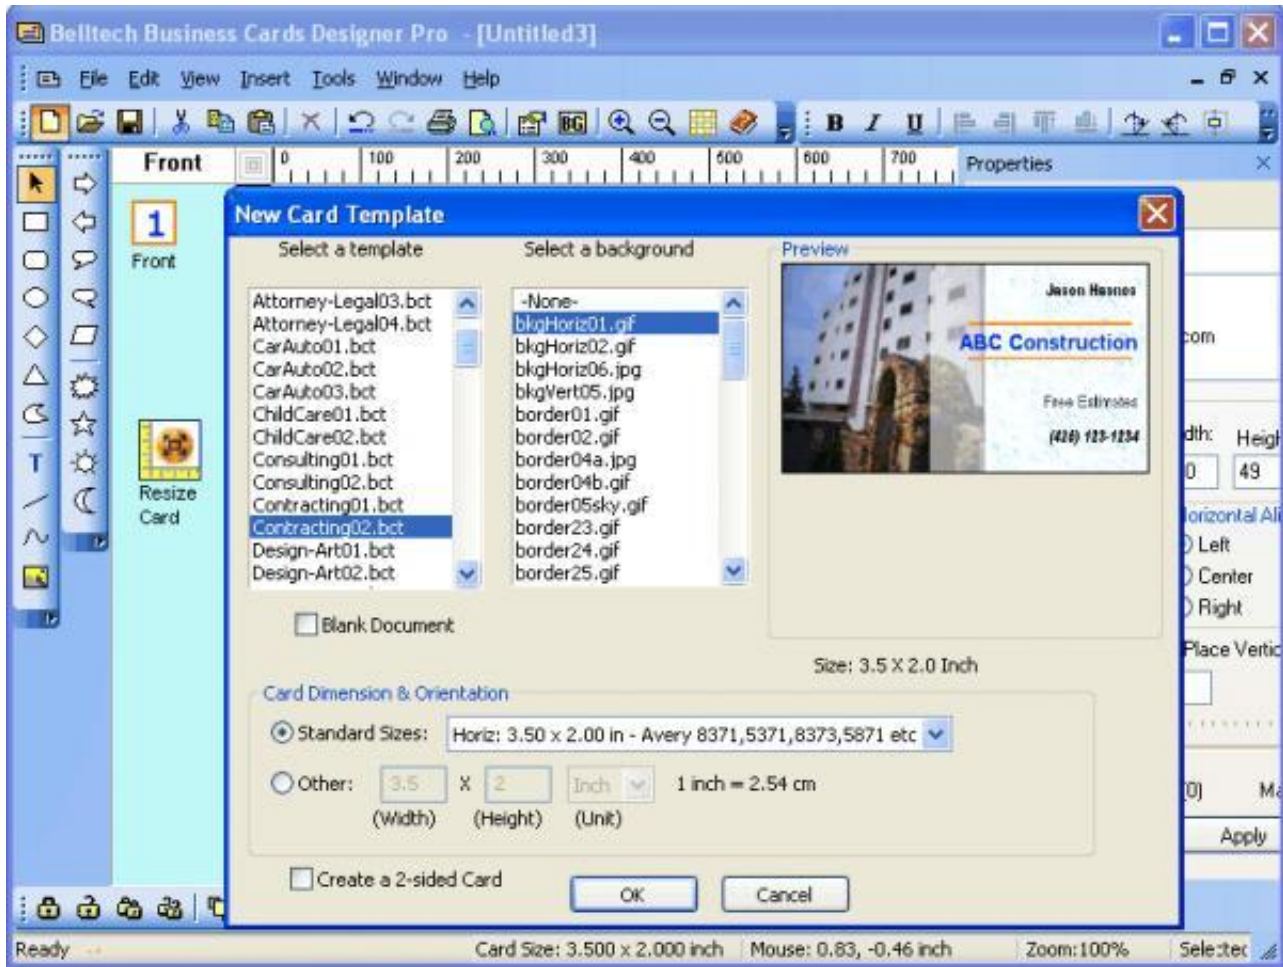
Belltech Business Cards Designer Pro - [Untitled3]

File Edit View Insert Tools Window Help

B I U

Front 0 100 200 300 400 500 600 700 Properties

1
Front

Resize Card

New Card Template

Select a template

Attorney-Legal03.bct
Attorney-Legal04.bct
CarAuto01.bct
CarAuto02.bct
CarAuto03.bct
ChildCare01.bct
ChildCare02.bct
Consulting01.bct
Consulting02.bct
Contracting01.bct
Contracting02.bct
Design-Art01.bct
Design-Art02.bct

Select a background

-None-
bkgHoriz01.gif
bkgHoriz02.gif
bkgHoriz06.jpg
bkgVert05.jpg
border01.gif
border02.gif
border04a.jpg
border04b.gif
border05sky.gif
border23.gif
border24.gif
border25.gif

Preview

Jason Hasnes
ABC Construction
Free Estimates
(416) 123-1234

Blank Document

Size: 3.5 X 2.0 Inch

Card Dimension & Orientation

Standard Sizes: Horiz: 3.50 x 2.00 in - Avery 8371,5371,8373,5871 etc

Other: 3.5 X 2 Inch 1 inch = 2.54 cm
(Width) (Height) (Unit)

Create a 2-sided Card

OK Cancel

com
dth: Heigh
0 49
lorizontal Ali
Left
Center
Right
Place Vertic
0] Ma
Apply

Ready Card Size: 3.500 x 2.000 inch Mouse: 0.83, -0.46 inch Zoom:100% Selected